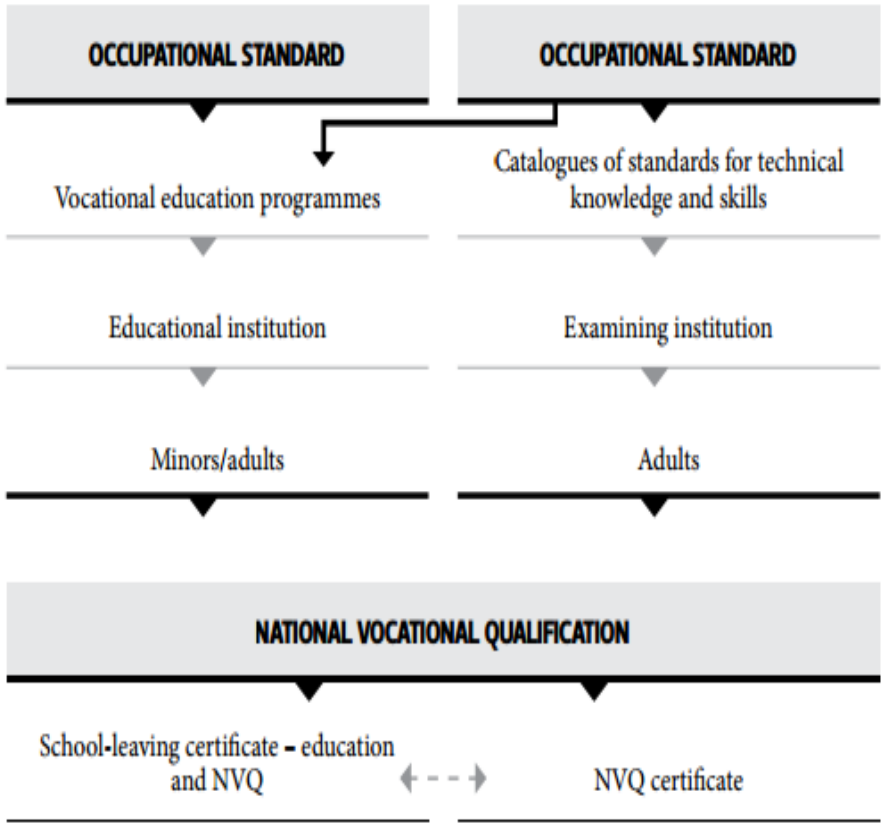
OCCUPATIONAL STANDARD

Vocational education programmes

Educational institution

Minors/adults

OCCUPATIONAL STANDARD

Catalogues of standards for technical knowledge and skills

Examining institution

Adults

NATIONAL VOCATIONAL QUALIFICATION

School-leaving certificate – education and NVQ

NVQ certificate